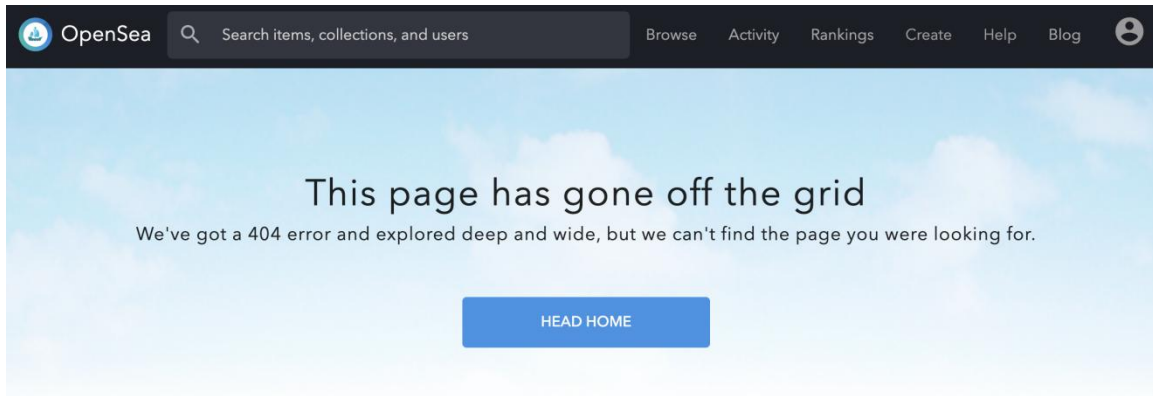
OpenSea
Search items, collections, and users
Browse Activity Rankings Create Help Blog

This page has gone off the grid
We've got a 404 error and explored deep and wide, but we can't find the page you were looking for.

HEAD HOME